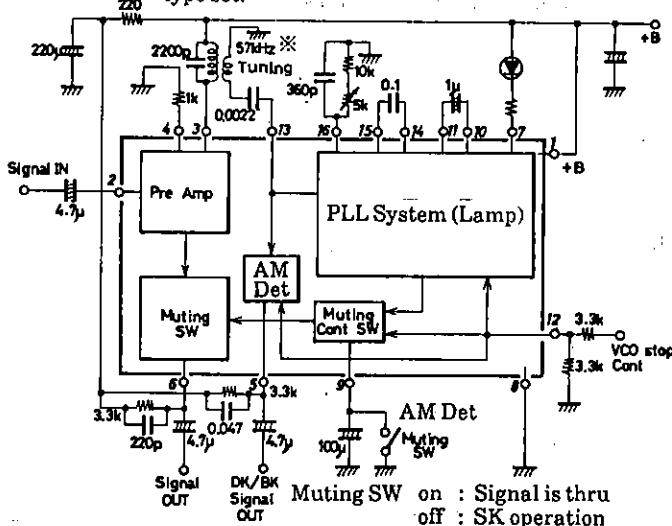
220
220μ
2200p
57kHz ※
Tuning
1k
0.0022
360p
10k
5k
0.1
1μ
+B
4
3
13
16
15
14
11
10
7
1
+B
Signal IN
2
4.7μ
Pre Amp
PLL System (Lamp)
AM Det
Muting SW
Muting Cont SW
12
3.3k
VCO stop Cont
3.3k
6
5
3.3k
9
8
3.3k
220p
4.7μ
0.047
4.7μ
AM Det
100μ
Muting SW
Signal OUT
DK/BK Signal OUT
Muting SW on : Signal is thru
off : SK operation